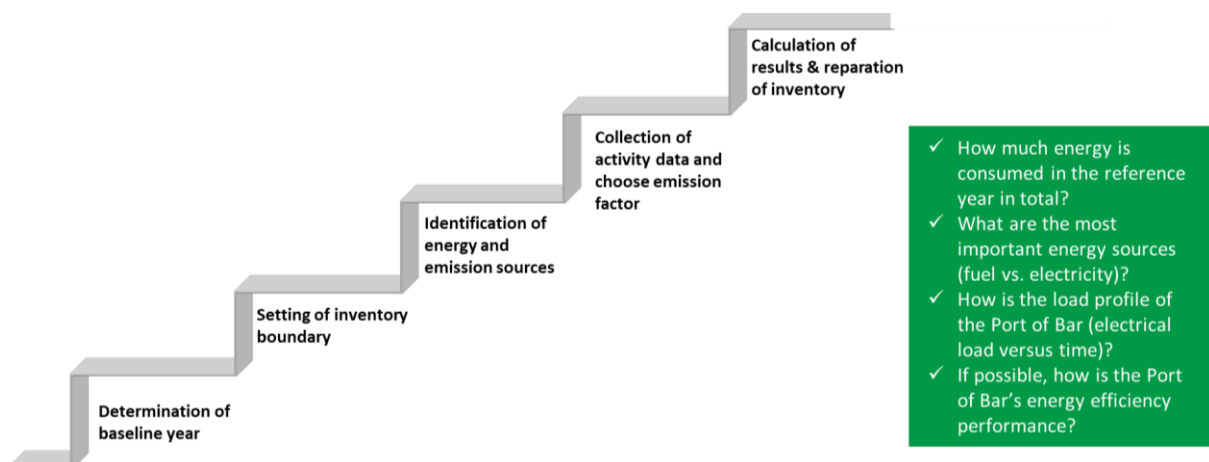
Determination of baseline year

Setting of inventory boundary

Identification of energy and emission sources

Collection of activity data and choose emission factor

Calculation of results & reparation of inventory

✓ How much energy is consumed in the reference year in total?
✓ What are the most important energy sources (fuel vs. electricity)?
✓ How is the load profile of the Port of Bar (electrical load versus time)?
✓ If possible, how is the Port of Bar's energy efficiency performance?